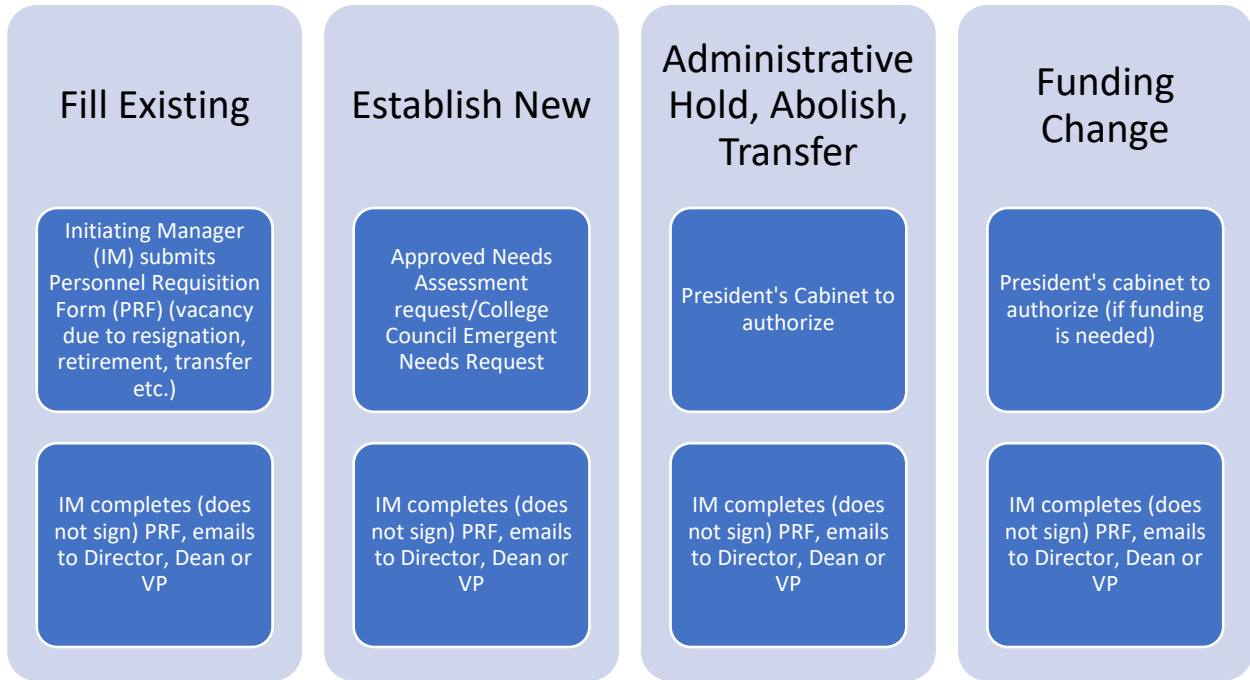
Fill Existing

Initiating Manager (IM) submits Personnel Requisition Form (PRF) (vacancy due to resignation, retirement, transfer etc.)

IM completes (does not sign) PRF, emails to Director, Dean or VP

Establish New

Approved Needs Assessment request/College Council Emergent Needs Request

IM completes (does not sign) PRF, emails to Director, Dean or VP

Administrative Hold, Abolish, Transfer

President's Cabinet to authorize

IM completes (does not sign) PRF, emails to Director, Dean or VP

Funding Change

President's cabinet to authorize (if funding is needed)

IM completes (does not sign) PRF, emails to Director, Dean or VP